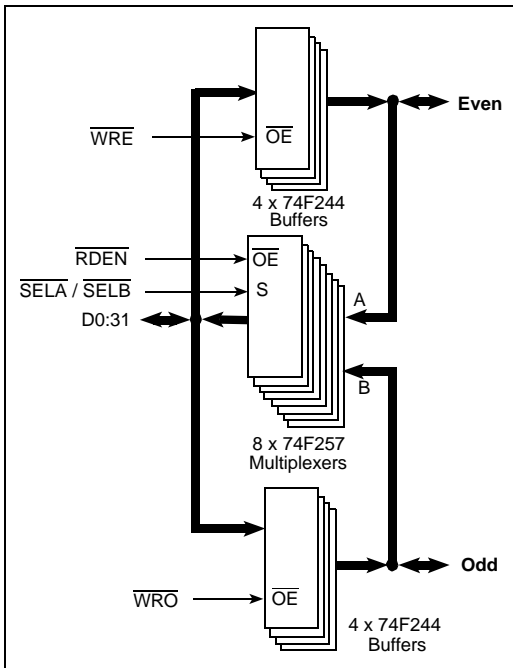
Even

$\overline{WRE}$

$\overline{OE}$

4 x 74F244
Buffers

$\overline{RDEN}$

$\overline{OE}$

$\overline{SELA}$ / $\overline{SELB}$

S

D0:31

A

B

8 x 74F257
Multiplexers

Odd

$\overline{WRO}$

$\overline{OE}$

4 x 74F244
Buffers